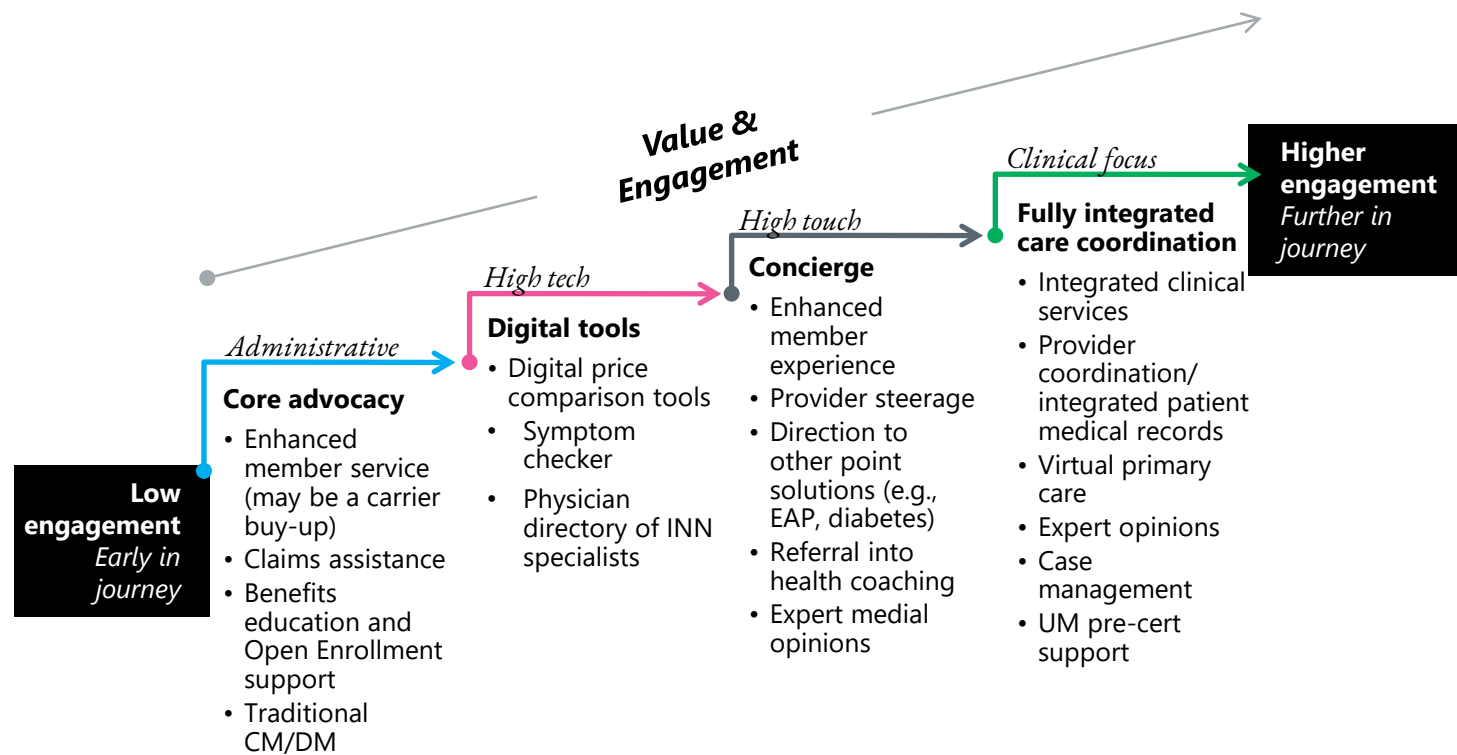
Value & Engagement

Low engagement
Early in journey

Administrative
Core advocacy
• Enhanced member service (may be a carrier buy-up)
• Claims assistance
• Benefits education and Open Enrollment support
• Traditional CM/DM

High tech
Digital tools
• Digital price comparison tools
• Symptom checker
• Physician directory of INN specialists

High touch
Concierge
• Enhanced member experience
• Provider steerage
• Direction to other point solutions (e.g., EAP, diabetes)
• Referral into health coaching
• Expert medial opinions

Clinical focus
Fully integrated care coordination
• Integrated clinical services
• Provider coordination/ integrated patient medical records
• Virtual primary care
• Expert opinions
• Case management
• UM pre-cert support

Higher engagement
Further in journey